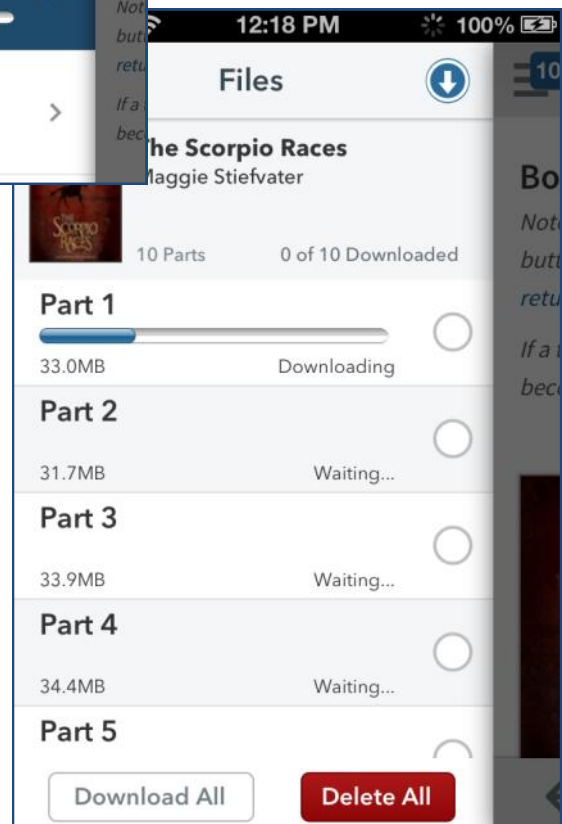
Not
butt
retu
If a
bec

12:18 PM
100%
Files
10
he Scorpio Races
Maggie Stiefvater
Bo
Note
butt
retu
If a
bec
10 Parts
0 of 10 Downloaded
Part 1
33.0MB
Downloading
Part 2
31.7MB
Waiting...
Part 3
33.9MB
Waiting...
Part 4
34.4MB
Waiting...
Part 5
Download All
Delete All